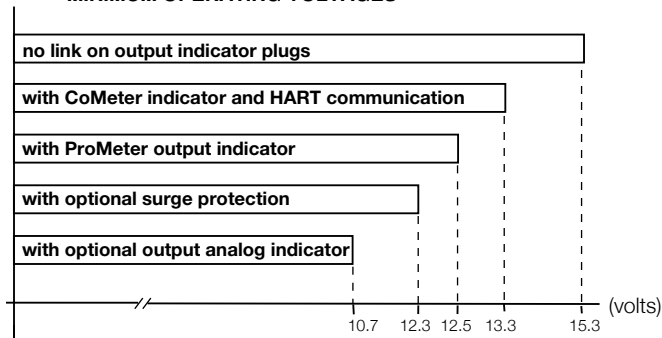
MINIMUM OPERATING VOLTAGES

no link on output indicator plugs

with CoMeter indicator and HART communication

with ProMeter output indicator

with optional surge protection

with optional output analog indicator

10.7 12.3 12.5 13.3 15.3 (volts)